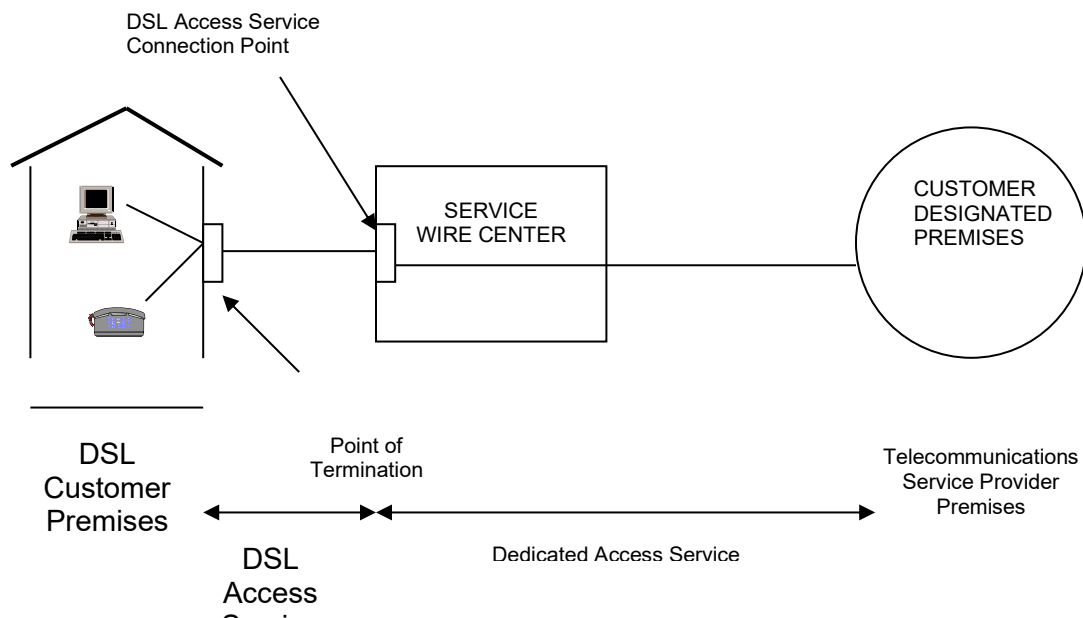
DSL Access Service Connection Point

SERVICE WIRE CENTER

CUSTOMER DESIGNATED PREMISES

DSL Customer Premises

Point of Termination

Telecommunications Service Provider Premises

DSL Access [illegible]

Dedicated Access Service